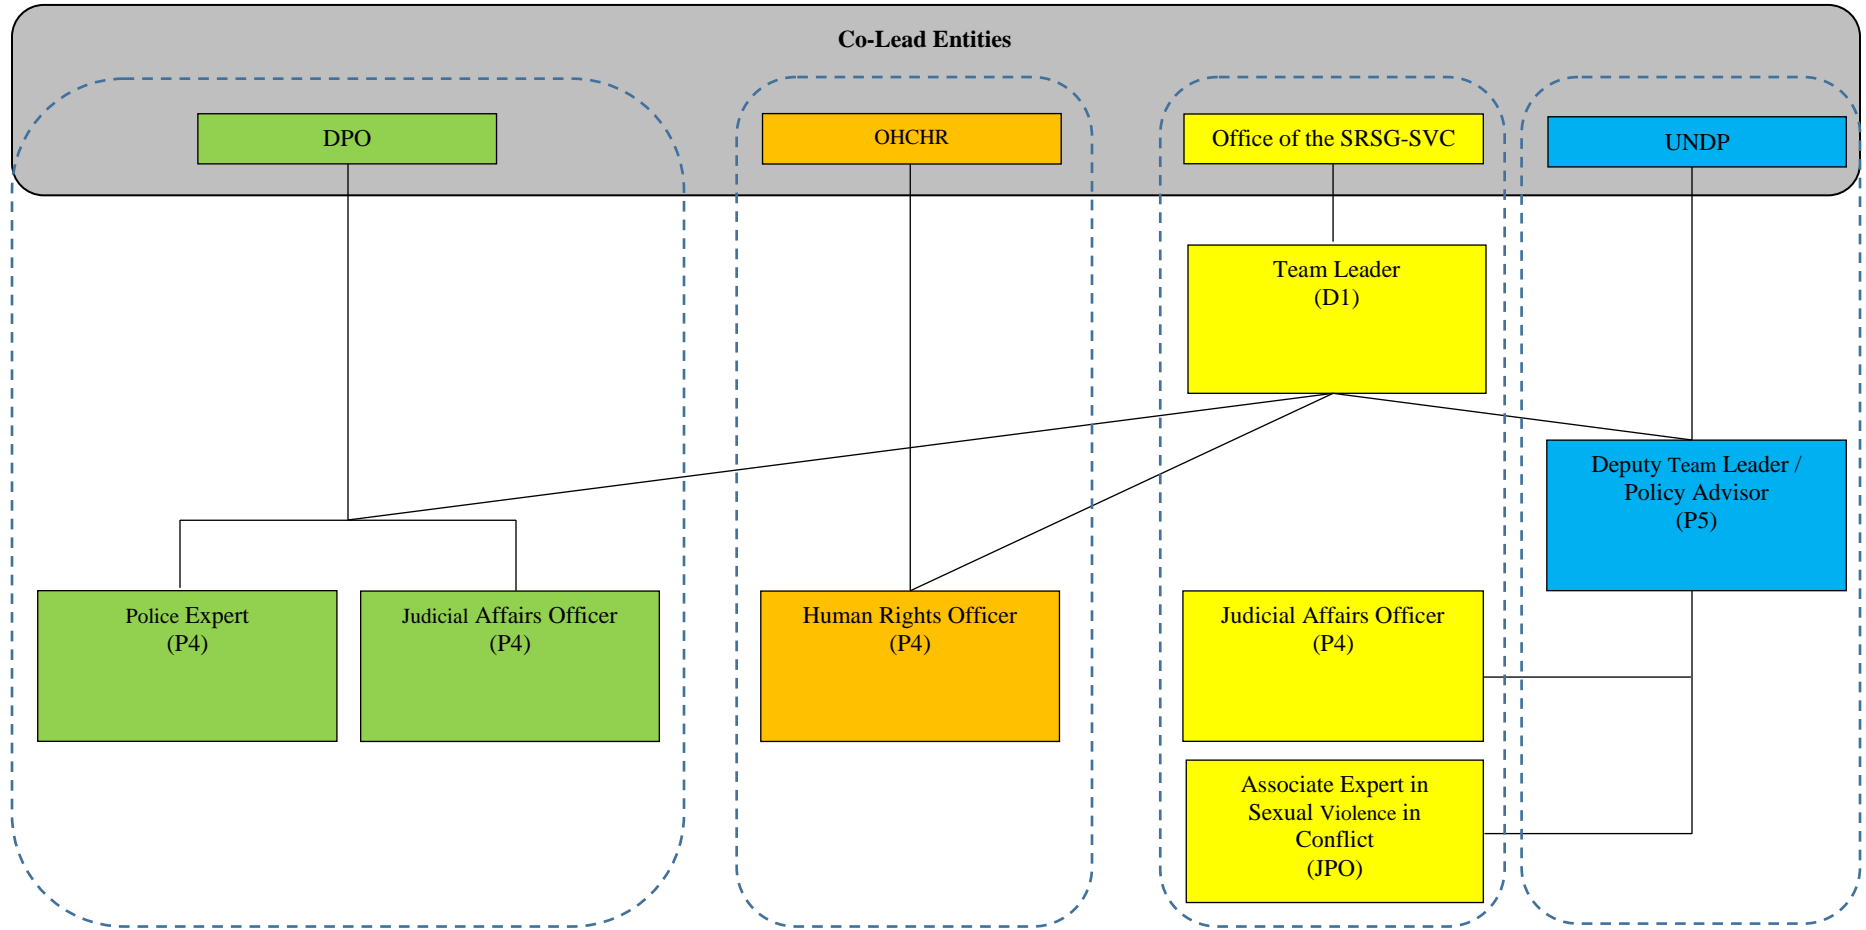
Co-Lead Entities

DPO

OHCHR

Office of the SRSG-SVC

UNDP

Team Leader
(D1)

Deputy Team Leader / Policy Advisor
(P5)

Police Expert
(P4)

Judicial Affairs Officer
(P4)

Human Rights Officer
(P4)

Judicial Affairs Officer
(P4)

Associate Expert in Sexual Violence in Conflict
(JPO)